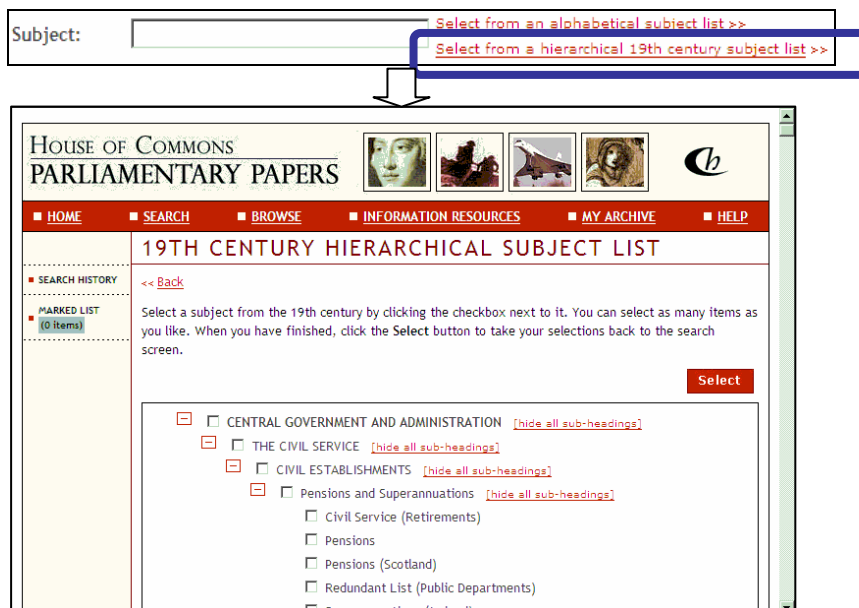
Subject:

Select from an alphabetical subject list >>

Select from a hierarchical 19th century subject list >>

HOUSE OF COMMONS PARLIAMENTARY PAPERS

HOME SEARCH BROWSE INFORMATION RESOURCES MY ARCHIVE HELP

SEARCH HISTORY

MARKED LIST (0 items)

19TH CENTURY HIERARCHICAL SUBJECT LIST

<< Back

Select a subject from the 19th century by clicking the checkbox next to it. You can select as many items as you like. When you have finished, click the **Select** button to take your selections back to the search screen.

Select

CENTRAL GOVERNMENT AND ADMINISTRATION [hide all sub-headings]

THE CIVIL SERVICE [hide all sub-headings]

CIVIL ESTABLISHMENTS [hide all sub-headings]

Pensions and Superannuations [hide all sub-headings]

Civil Service (Retirements)

Pensions

Pensions (Scotland)

Redundant List (Public Departments)

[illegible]